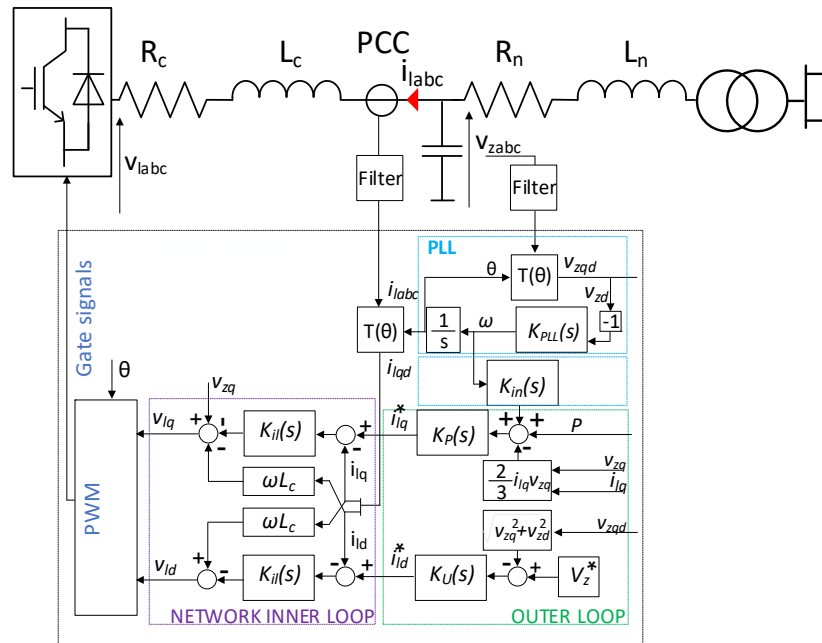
$R_c$ $L_c$ PCC $i_{labc}$ $R_n$ $L_n$

$v_{labc}$

$v_{zabc}$

Filter

Filter

Gate signals

PLL

θ

$T(\theta)$

$v_{zqd}$

$v_{zd}$

-1

$i_{labc}$

$T(\theta)$

$\frac{1}{s}$

ω

$K_{PLL}(s)$

$i_{lqd}$

$K_{in}(s)$

θ

$v_{zq}$

PWM

$v_{lq}$

+

-

-

$K_{il}(s)$

-

+

$i^*_{lq}$

$K_P(s)$

+

+

-

P

$i_{lq}$

$\omega L_c$

$\frac{2}{3}i_{lq}v_{zq}$

$v_{zq}$

$i_{lq}$

$\omega L_c$

$v_{zq}^2+v_{zd}^2$

$v_{zqd}$

$i_{ld}$

$i^*_{ld}$

$v_{ld}$

+

-

$K_{il}(s)$

-

+

$K_U(s)$

-

+

$V_z^*$

NETWORK INNER LOOP

OUTER LOOP